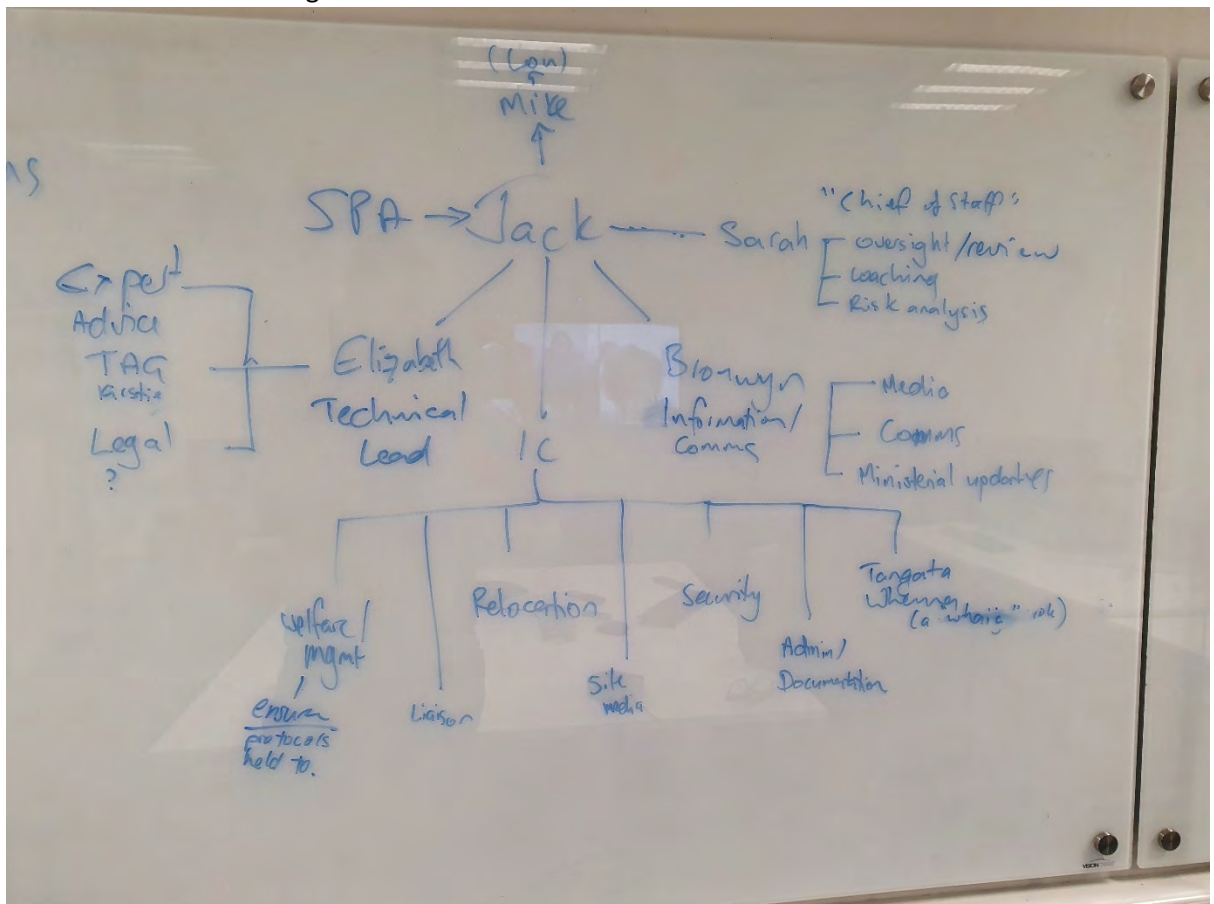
(Lou)
Mike

AS

SPA → Jack — Sarah "Chief of Staff":
Oversight/review
Coaching
Risk analysis

Expert Advice
TAG Kirstin
Legal ?

Elizabeth Technical Lead

IC

Bronwyn Information/Comms

Media
Comms
Ministerial updates

Welfare/mgmt / ensure protocols held to.

Liaison

Relocation

Site media

Security

Admin/Documentation

Tangata Whenua (a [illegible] role)

VISION